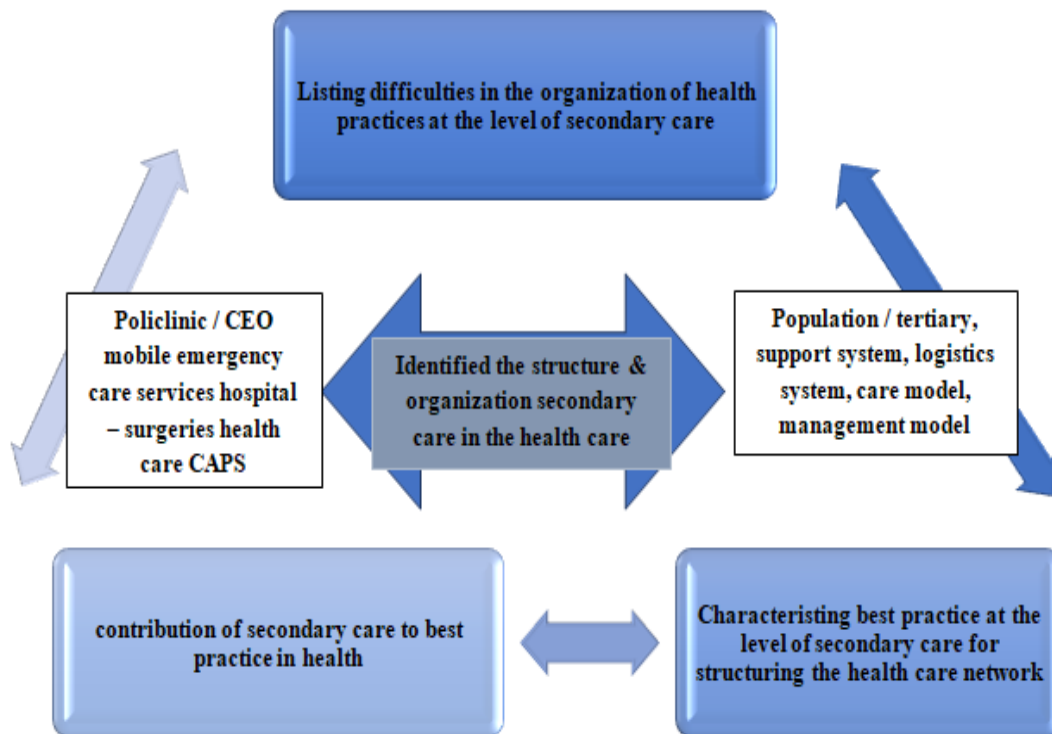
Listing difficulties in the organization of health practices at the level of secondary care

Policlinic / CEO mobile emergency care services hospital – surgeries health care CAPS

Identified the structure & organization secondary care in the health care

Population / tertiary, support system, logistics system, care model, management model

contribution of secondary care to best practice in health

Characteristing best practice at the level of secondary care for structuring the health care network